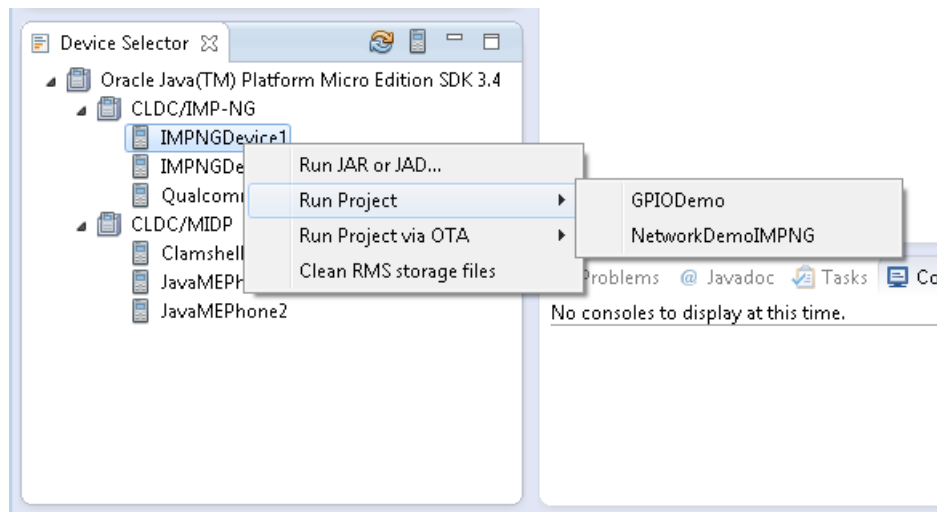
Device Selector ☒

Oracle Java(TM) Platform Micro Edition SDK 3.4
CLDC/IMP-NG
IMPNGDevice1
IMPNGDe
Qualcomi
CLDC/MIDP
Clamshell
JavaMEPh
JavaMEPhone2

Run JAR or JAD...
Run Project
Run Project via OTA
Clean RMS storage files

GPIODemo
NetworkDemoIMPNG

Problems @ Javadoc Tasks Co
No consoles to display at this time.